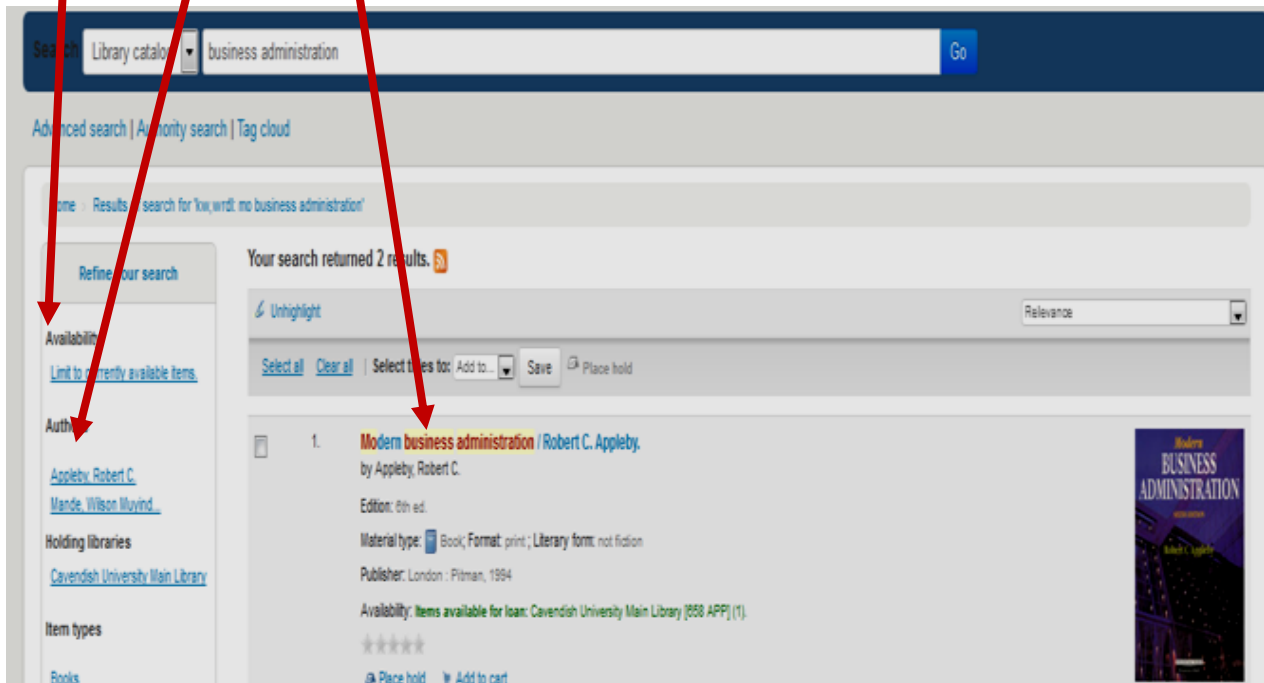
Search: Library catalog business administration Go

Advanced search | Authority search | Tag cloud

Home › Results of search for 'kw,wrdl: mo business administration'

Refine your search

Availability

Limit to currently available items.

Authors

Appleby, Robert C.

Mande, Wilson Muyind...

Holding libraries

Cavendish University Main Library

Item types

Books

Your search returned 2 results.

Unhighlight

Relevance

Select all Clear all | Select titles to: Add to... Save Place hold

1. Modern business administration / Robert C. Appleby.

by Appleby, Robert C.

Edition: 6th ed.

Material type: Book; Format: print ; Literary form: not fiction

Publisher: London : Pitman, 1994

Availability: Items available for loan: Cavendish University Main Library [658 APP] (1).

Place hold Add to cart

Modern BUSINESS ADMINISTRATION

Robert C Appleby